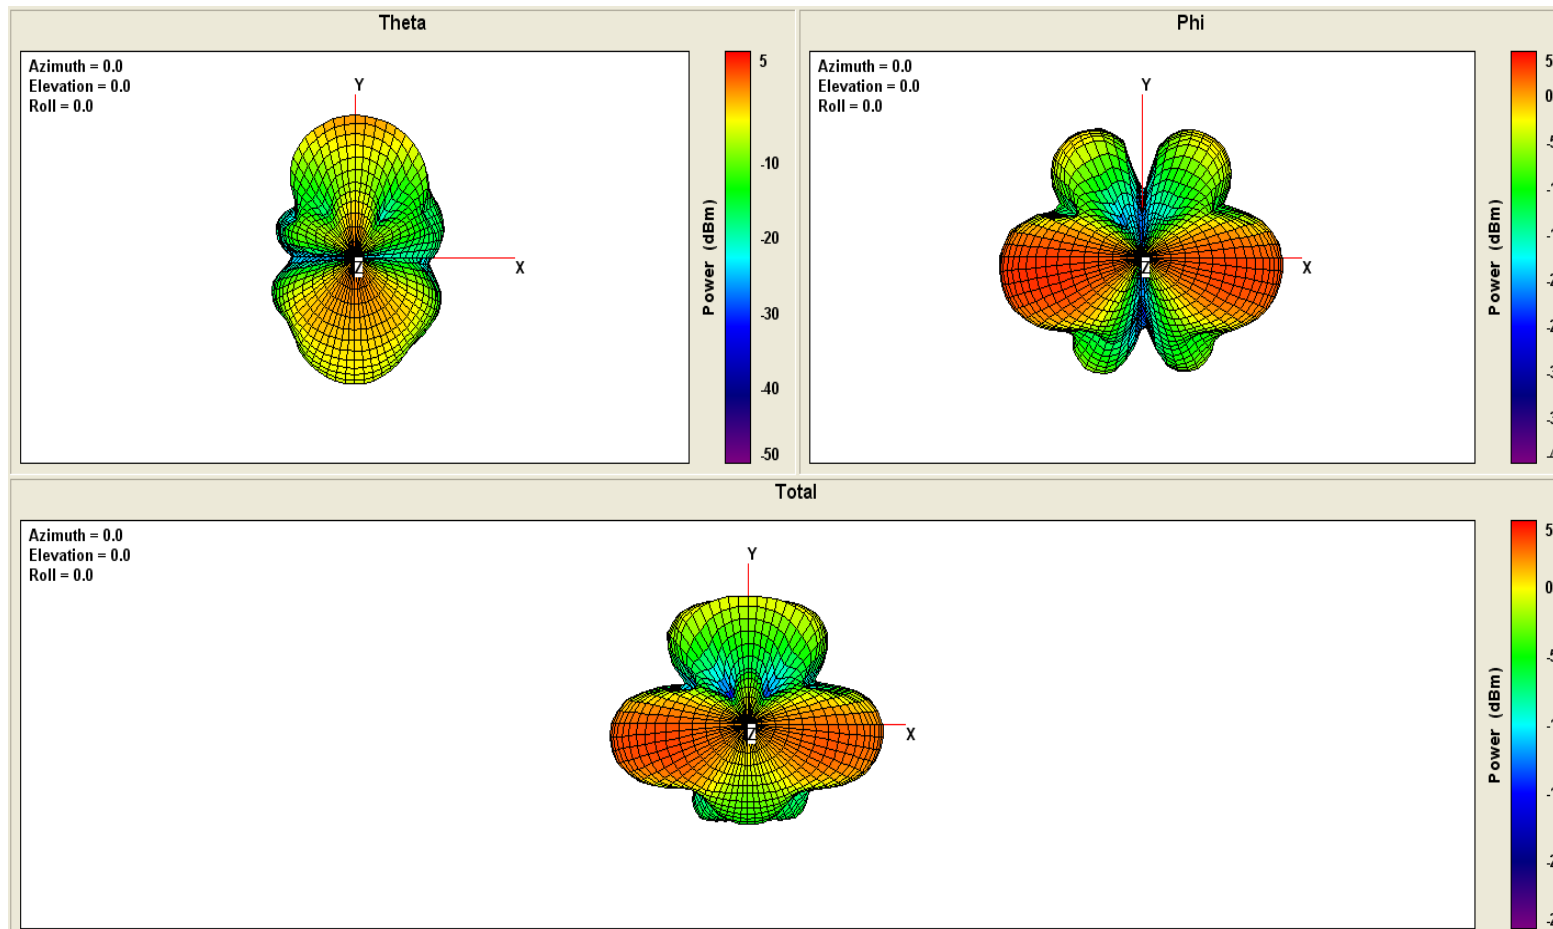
Theta

Azimuth = 0.0
Elevation = 0.0
Roll = 0.0

Y
X
Z

Power (dBm)
5
-10
-20
-30
-40
-50

Phi

Azimuth = 0.0
Elevation = 0.0
Roll = 0.0

Y
X
Z

Power (dBm)
5
0
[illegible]

Total

Azimuth = 0.0
Elevation = 0.0
Roll = 0.0

Y
X
Z

Power (dBm)
5
0
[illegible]